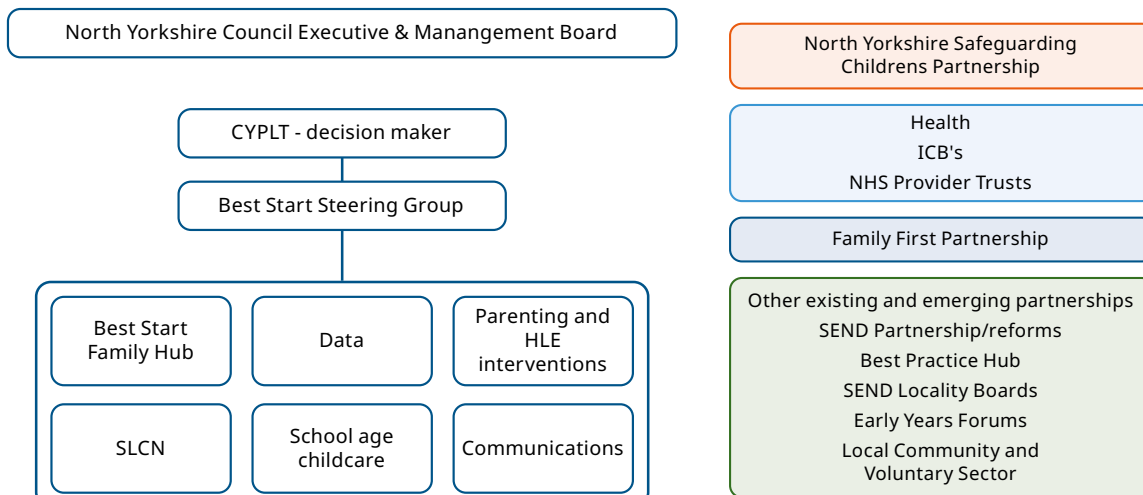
North Yorkshire Council Executive & Manangement Board

CYPLT - decision maker

Best Start Steering Group

Best Start Family Hub

Data

Parenting and HLE interventions

SLCN

School age childcare

Communications

North Yorkshire Safeguarding Childrens Partnership

Health
ICB's
NHS Provider Trusts

Family First Partnership

Other existing and emerging partnerships
SEND Partnership/reforms
Best Practice Hub
SEND Locality Boards
Early Years Forums
Local Community and Voluntary Sector